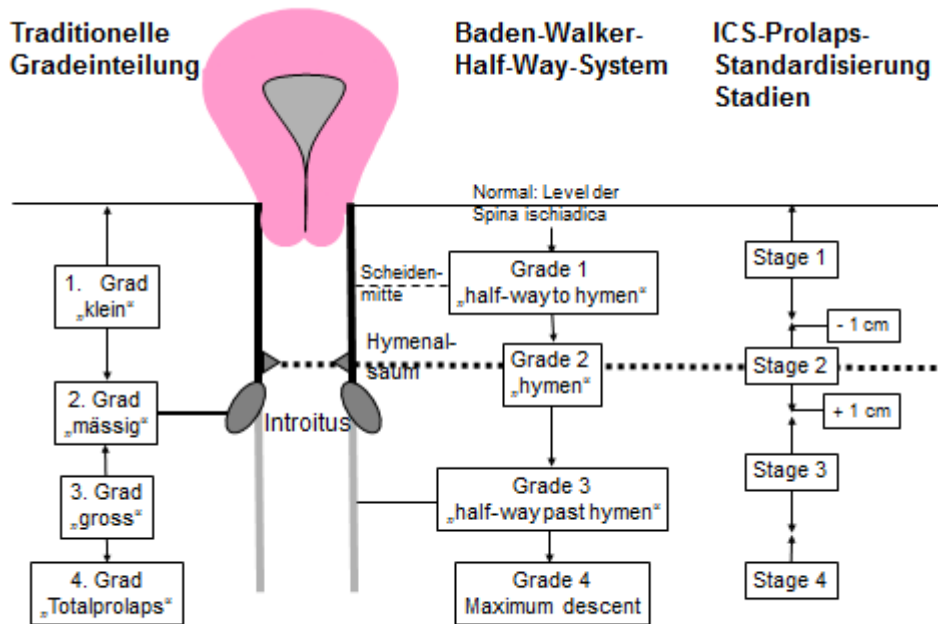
Traditionelle Gradeinteilung

Baden-Walker-Half-Way-System

ICS-Prolaps-Standardisierung Stadien

Normal: Level der Spina ischiadica

Scheidenmitte

Hymenalsaum

Introitus

1. Grad „klein“

2. Grad „mässig“

3. Grad „gross“

4. Grad „Totalprolaps“

Grade 1 „half-wayto hymen“

Grade 2 „hymen“

Grade 3 „half-waypast hymen“

Grade 4 Maximum descent

Stage 1

- 1 cm

Stage 2

+ 1 cm

Stage 3

Stage 4